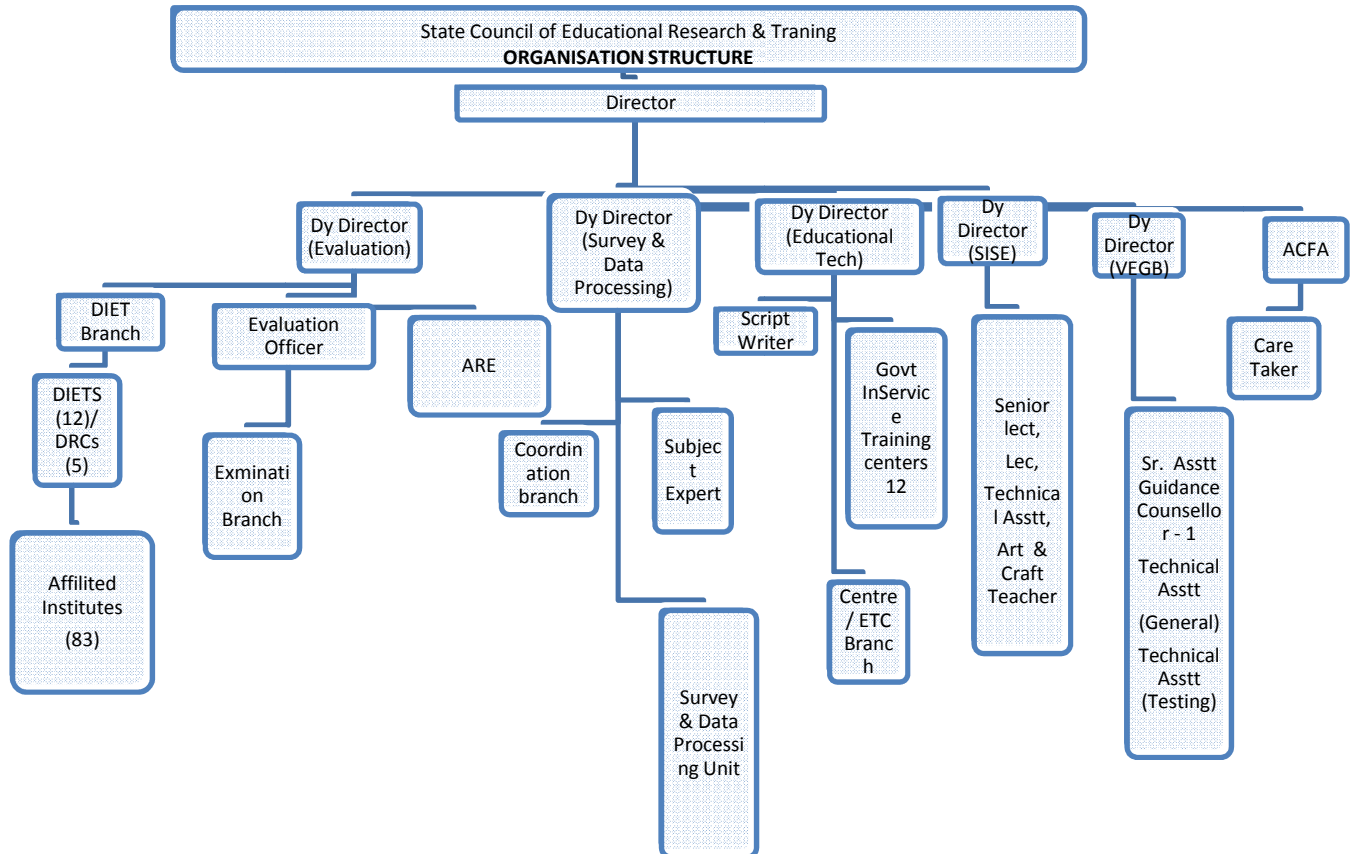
State Council of Educational Research & Traning
ORGANISATION STRUCTURE

Director

Dy Director (Evaluation)

DIET Branch

DIETS (12)/ DRCs (5)

Affilited Institutes (83)

Evaluation Officer

Exmination Branch

ARE

Dy Director (Survey & Data Processing)

Coordination branch

Subject Expert

Survey & Data Processing Unit

Dy Director (Educational Tech)

Script Writer

Govt InService Training centers 12

Centre / ETC Branch

Dy Director (SISE)

Senior lect, Lec, Technical Asstt, Art & Craft Teacher

Dy Director (VEGB)

Sr. Asstt Guidance Counsellor - 1 Technical Asstt (General) Technical Asstt (Testing)

ACFA

Care Taker